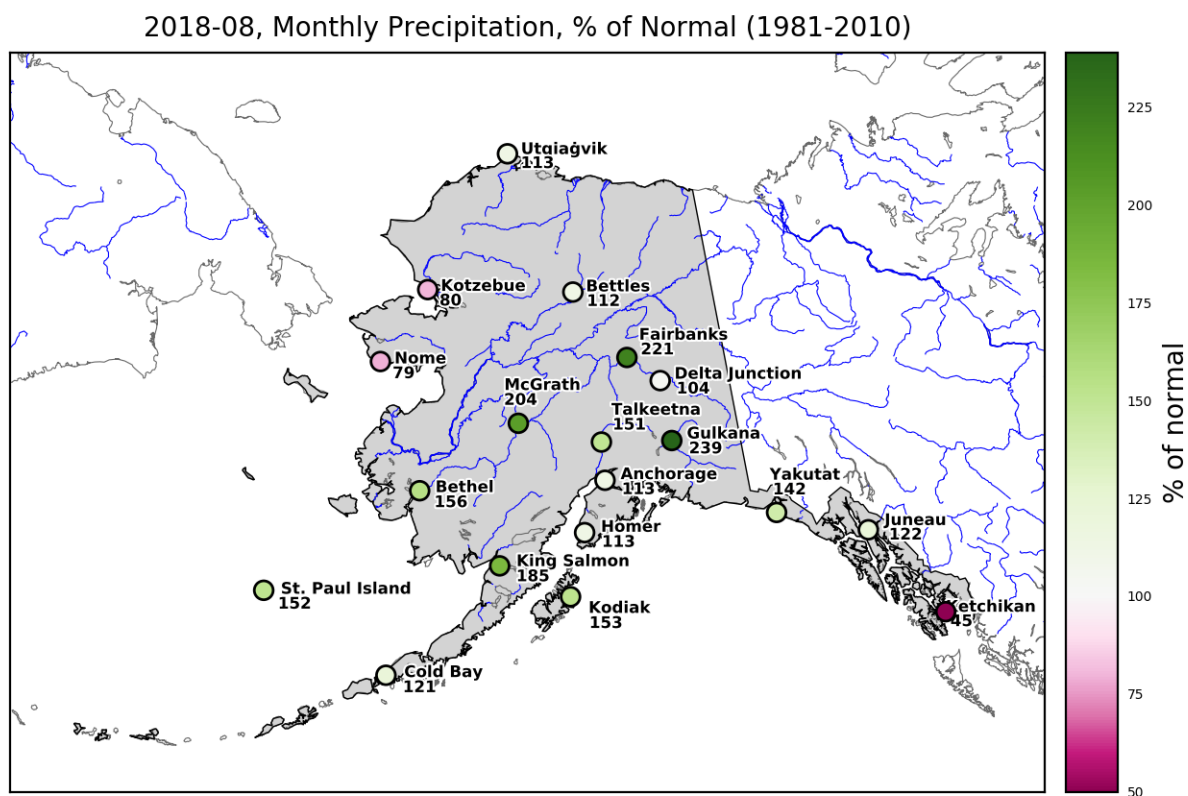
2018-08, Monthly Precipitation, % of Normal (1981-2010)

Utqiaġvik 113
Kotzebue 80
Bettles 112
Nome 79
Fairbanks 221
Delta Junction 104
McGrath 204
Talkeetna 151
Gulkana 239
Anchorage 113
Bethel 156
Yakutat 142
Juneau 122
Homer 113
King Salmon 185
St. Paul Island 152
Kodiak 153
Ketchikan 45
Cold Bay 121

225
200
175
150
125
100
75
50
% of normal